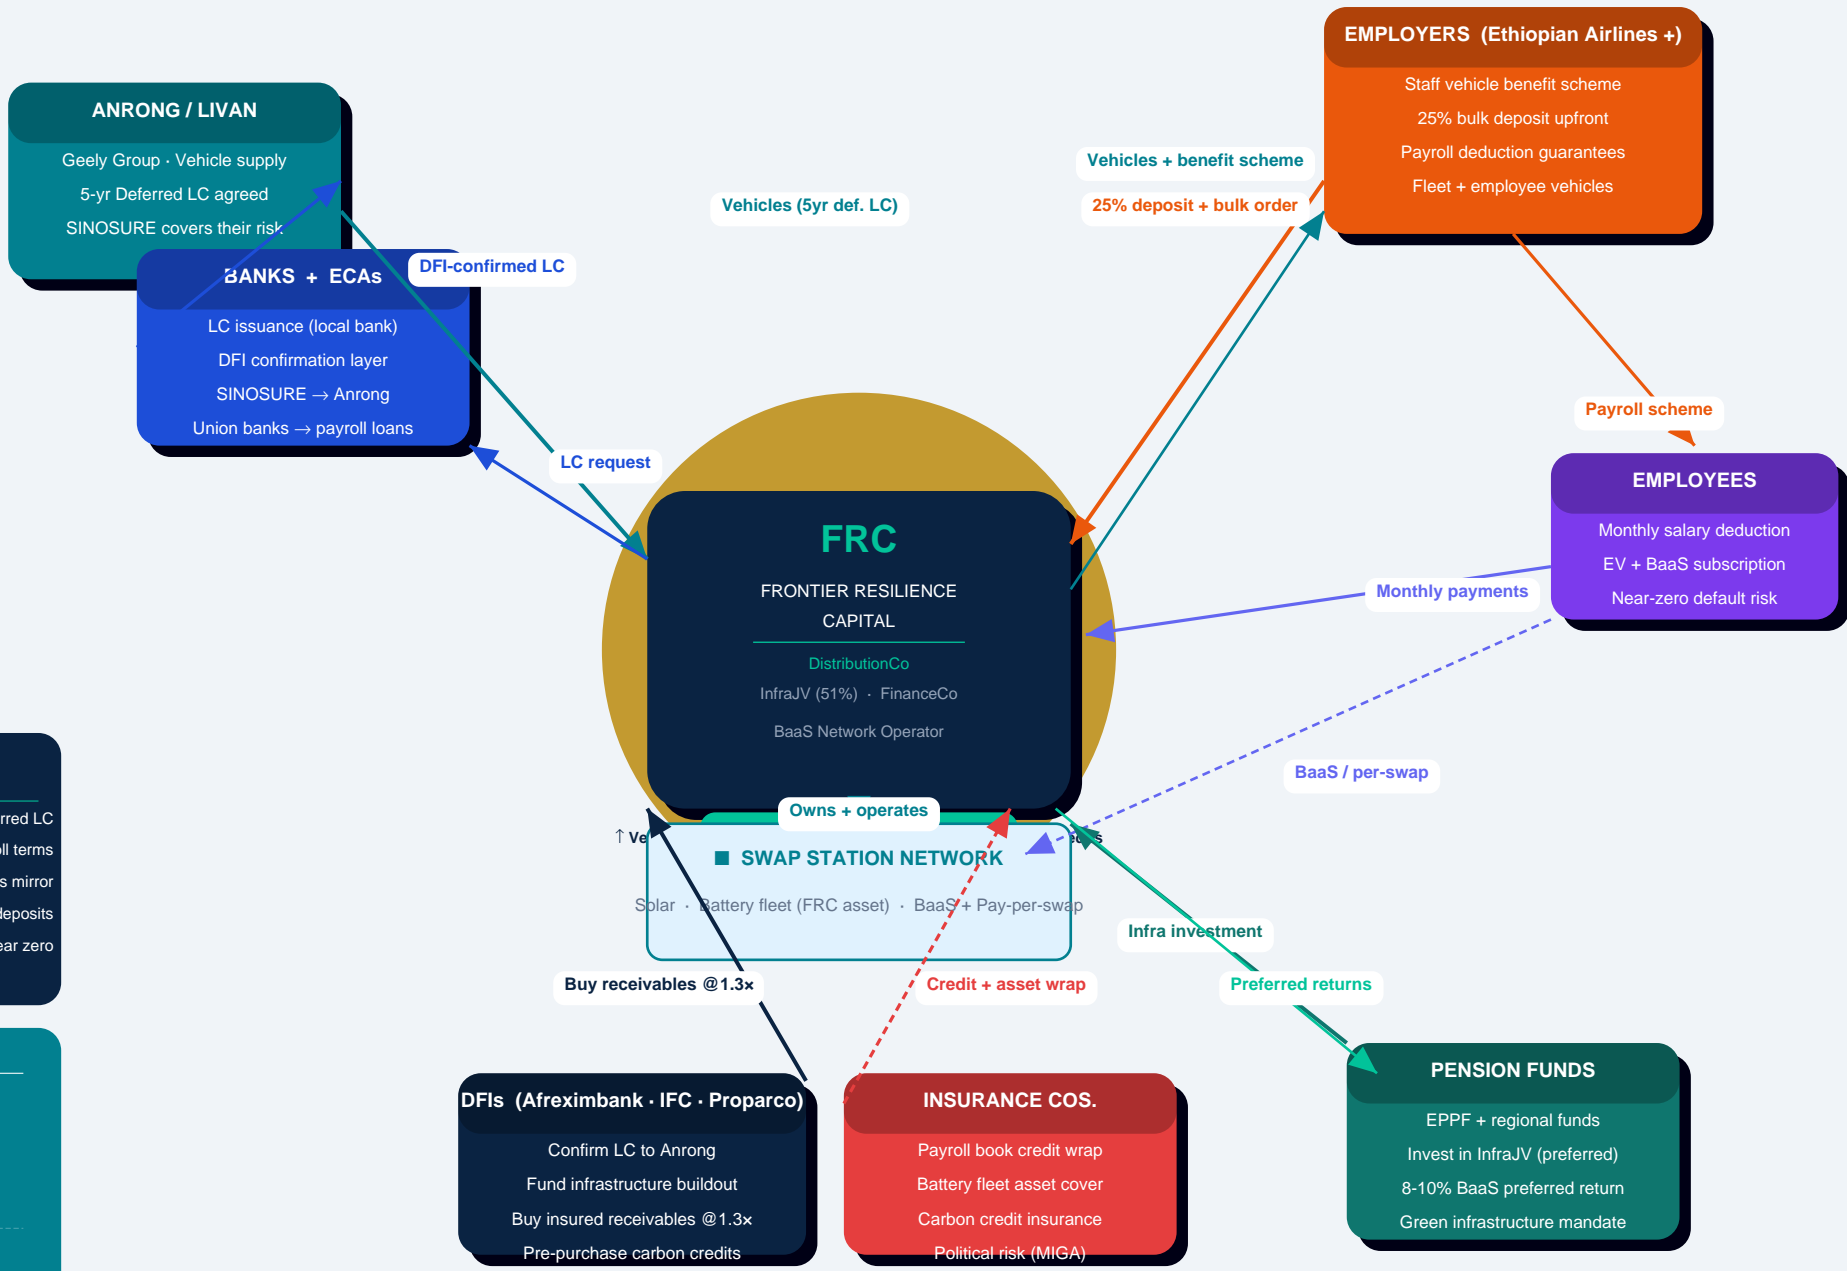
ANRONG / LIVAN
Geely Group · Vehicle supply
5-yr Deferred LC agreed
SINOSURE covers their risk

BANKS + ECAs
LC issuance (local bank)
DFI confirmation layer
SINOSURE → Anrong
Union banks → payroll loans

DFI-confirmed LC

Vehicles (5yr def. LC)

EMPLOYERS (Ethiopian Airlines +)
Staff vehicle benefit scheme
25% bulk deposit upfront
Payroll deduction guarantees
Fleet + employee vehicles

Vehicles + benefit scheme
25% deposit + bulk order

Payroll scheme

EMPLOYEES
Monthly salary deduction
EV + BaaS subscription
Near-zero default risk

Monthly payments

LC request

FRC
FRONTIER RESILIENCE CAPITAL
DistributionCo
InfraJV (51%) · FinanceCo
BaaS Network Operator

BaaS / per-swap

rred LC
ll terms
s mirror
deposits
ear zero

Owns + operates
↑ Ve
SWAP STATION NETWORK
Solar · Battery fleet (FRC asset) · BaaS + Pay-per-swap

Infra investment
Preferred returns
Buy receivables @1.3×
Credit + asset wrap

DFIs (Afreximbank · IFC · Proparco)
Confirm LC to Anrong
Fund infrastructure buildout
Buy insured receivables @1.3×
Pre-purchase carbon credits

INSURANCE COS.
Payroll book credit wrap
Battery fleet asset cover
Carbon credit insurance
Political risk (MIGA)

PENSION FUNDS
EPPF + regional funds
Invest in InfraJV (preferred)
8-10% BaaS preferred return
Green infrastructure mandate